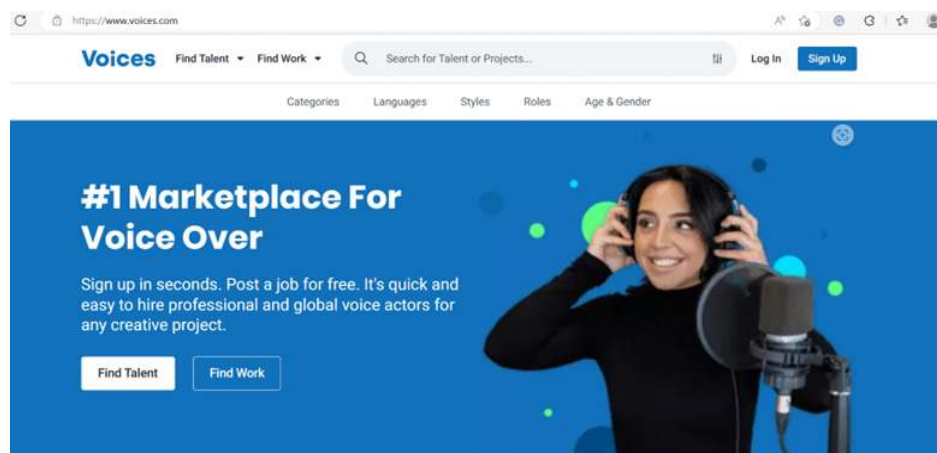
https://www.voices.com

Voices Find Talent Find Work Search for Talent or Projects... Log In Sign Up

Categories Languages Styles Roles Age & Gender

#1 Marketplace For Voice Over

Sign up in seconds. Post a job for free. It's quick and easy to hire professional and global voice actors for any creative project.

Find Talent Find Work